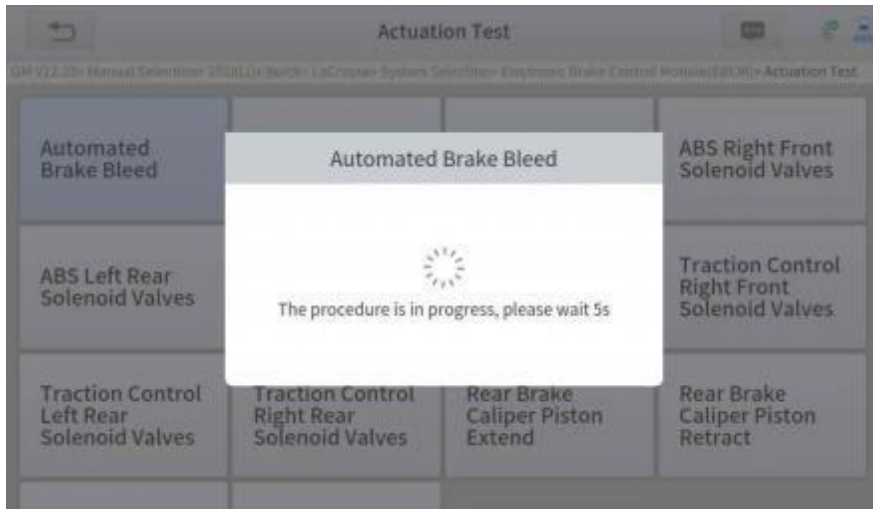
Actuation Test

GM V12.20> Manual Selection> 2010(L)> Buick> LaCrosse> System Selection> Electronic Brake Control Module(EBCM)> Actuation Test

Automated Brake Bleed

ABS Right Front Solenoid Valves

ABS Left Rear Solenoid Valves

Traction Control Right Front Solenoid Valves

Traction Control Left Rear Solenoid Valves

Traction Control Right Rear Solenoid Valves

Rear Brake Caliper Piston Extend

Rear Brake Caliper Piston Retract

Automated Brake Bleed

The procedure is in progress, please wait 5s